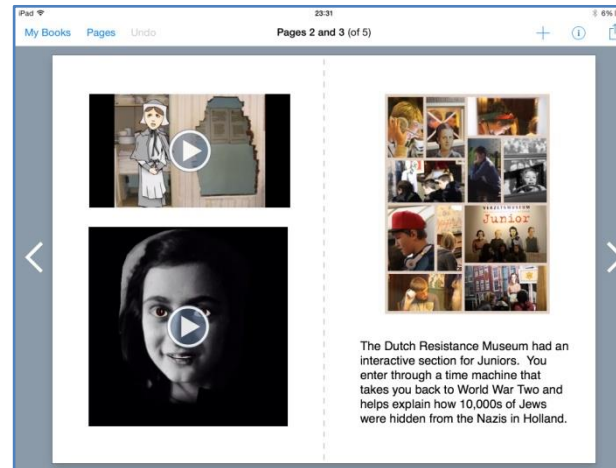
iPad
23:31
6%
My Books Pages Undo
Pages 2 and 3 (of 5)

Junior

The Dutch Resistance Museum had an interactive section for Juniors. You enter through a time machine that takes you back to World War Two and helps explain how 10,000s of Jews were hidden from the Nazis in Holland.